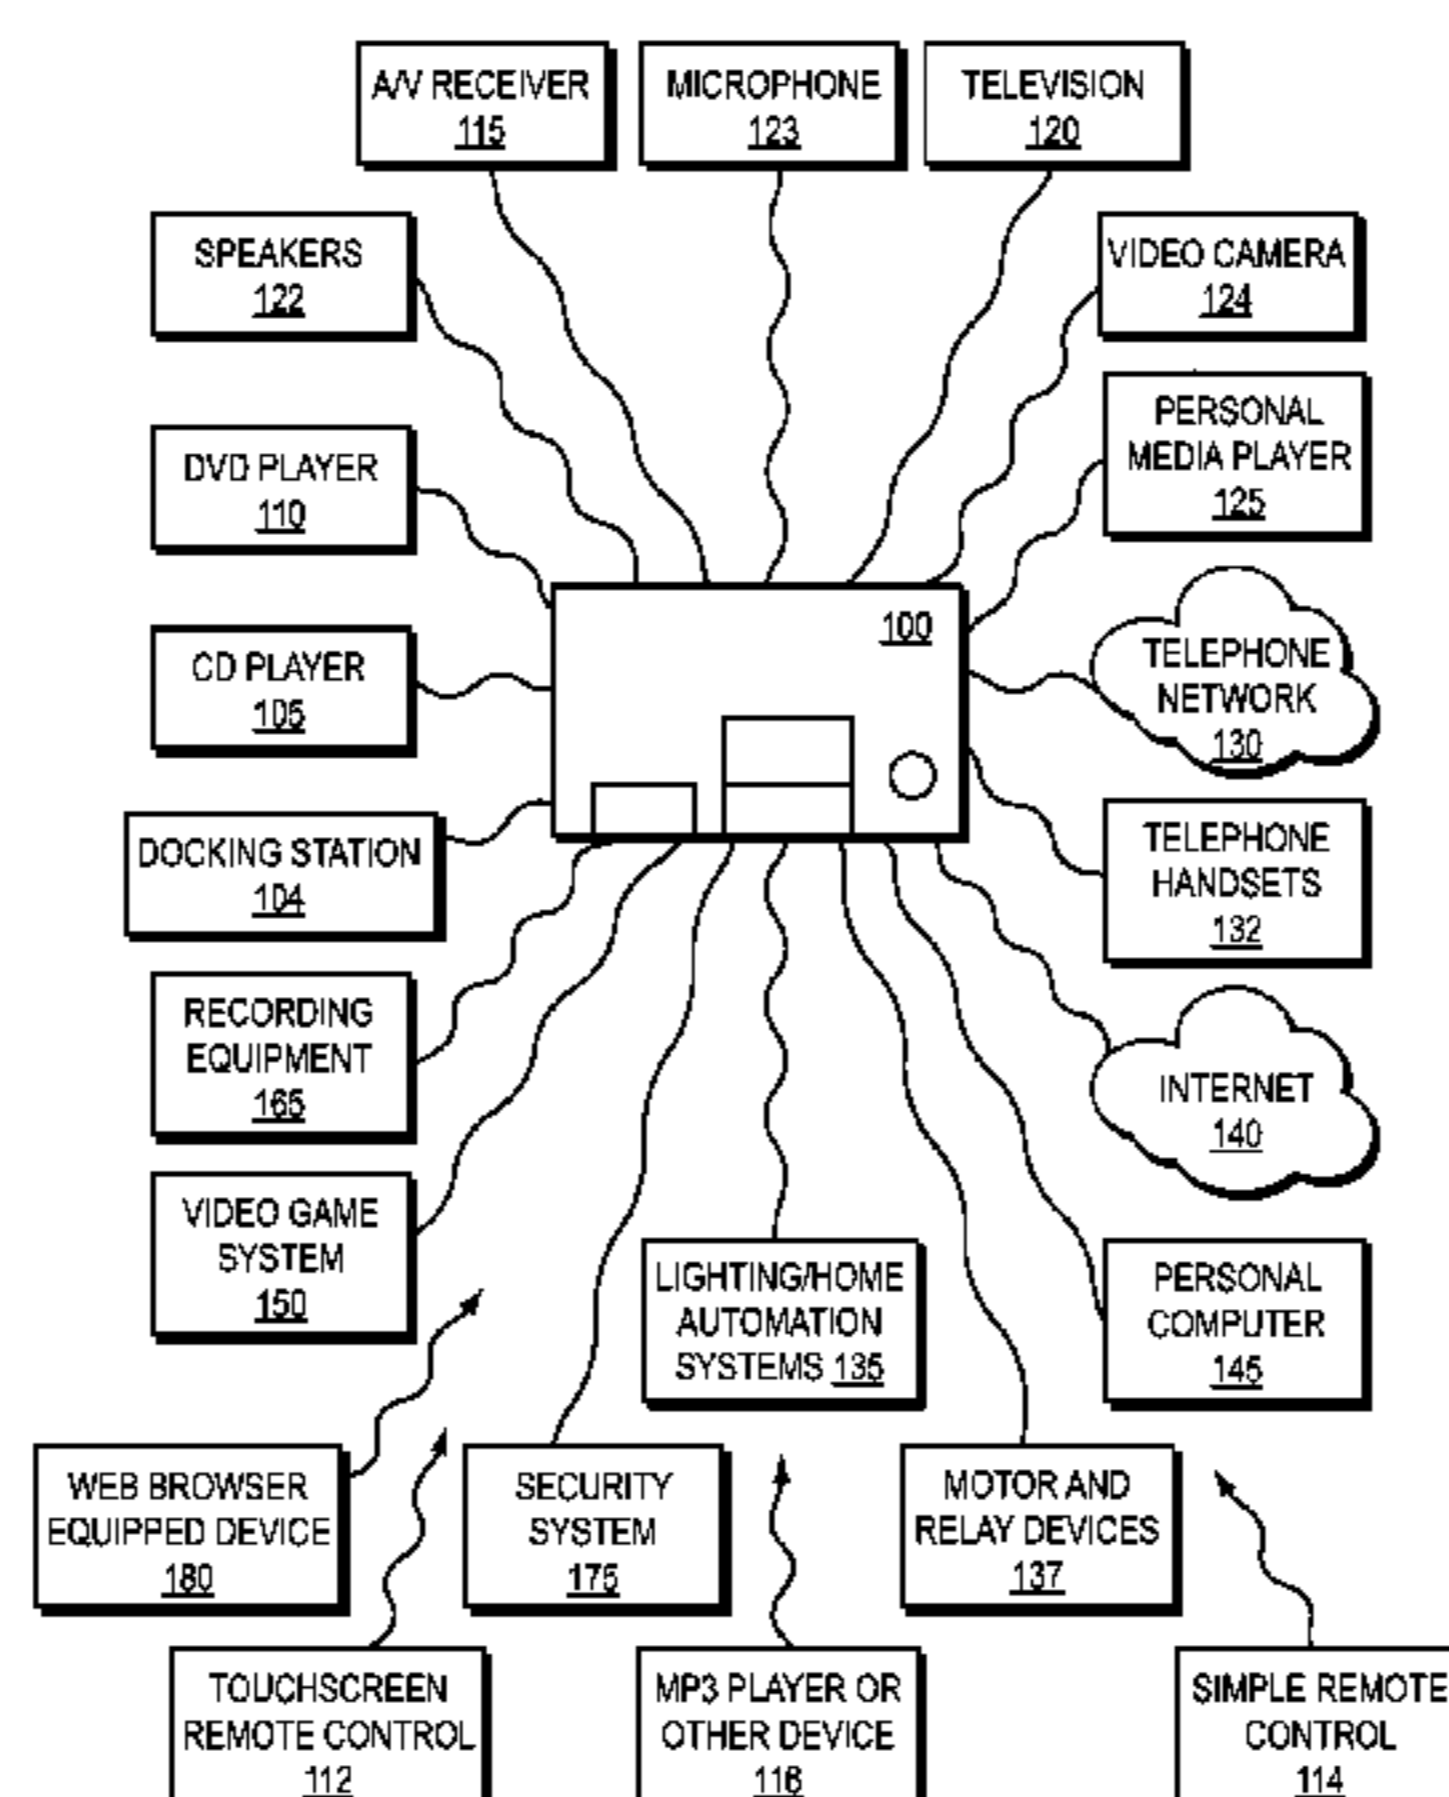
A/V RECEIVER 115

MICROPHONE 123

TELEVISION 120

SPEAKERS 122

VIDEO CAMERA 124

PERSONAL MEDIA PLAYER 125

DVD PLAYER 110

100

CD PLAYER 105

TELEPHONE NETWORK 130

DOCKING STATION 104

TELEPHONE HANDSETS 132

RECORDING EQUIPMENT 165

INTERNET 140

VIDEO GAME SYSTEM 150

LIGHTING/HOME AUTOMATION SYSTEMS 135

PERSONAL COMPUTER 145

WEB BROWSER EQUIPPED DEVICE 180

SECURITY SYSTEM 175

MOTOR AND RELAY DEVICES 137

TOUCHSCREEN REMOTE CONTROL 112

MP3 PLAYER OR OTHER DEVICE 116

SIMPLE REMOTE CONTROL 114